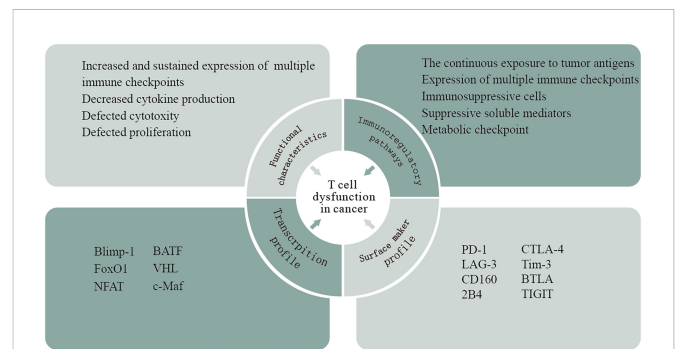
Increased and sustained expression of multiple immune checkpoints
Decreased cytokine production
Defected cytotoxity
Defected proliferation

The continuous exposure to tumor antigens
Expression of multiple immune checkpoints
Immunosuppressive cells
Suppressive soluble mediators
Metabolic checkpoint

Functional characteristics

Immunoregulatory pathways

T cell dysfunction in cancer

Transcription profile

Surface maker profile

Blimp-1
FoxO1
NFAT

BATF
VHL
c-Maf

PD-1
LAG-3
CD160
2B4

CTLA-4
Tim-3
BTLA
TIGIT